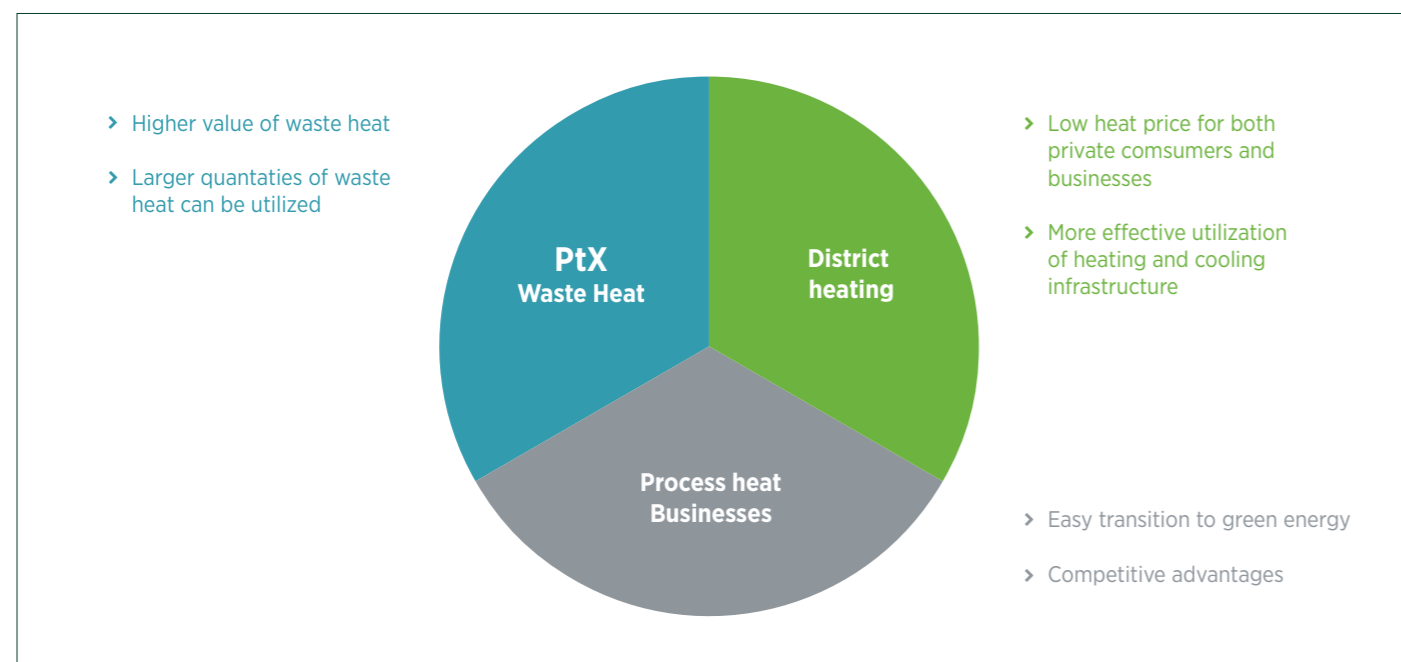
› Higher value of waste heat

› Larger quantaties of waste heat can be utilized

PtX
Waste Heat

District heating

Process heat Businesses

› Low heat price for both private comsumers and businesses

› More effective utilization of heating and cooling infrastructure

› Easy transition to green energy

› Competitive advantages